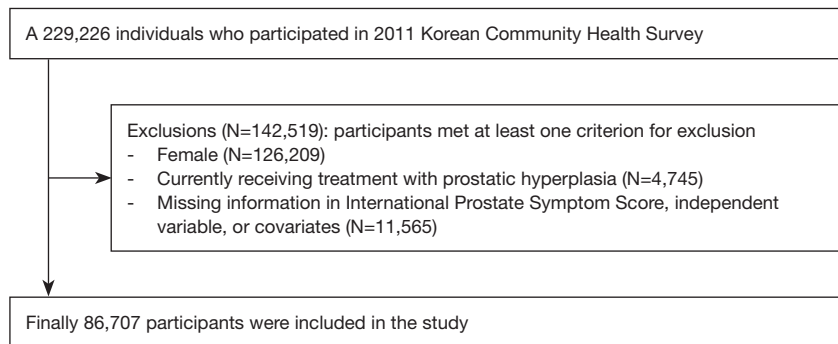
A 229,226 individuals who participated in 2011 Korean Community Health Survey

Exclusions (N=142,519): participants met at least one criterion for exclusion
- Female (N=126,209)
- Currently receiving treatment with prostatic hyperplasia (N=4,745)
- Missing information in International Prostate Symptom Score, independent variable, or covariates (N=11,565)

Finally 86,707 participants were included in the study